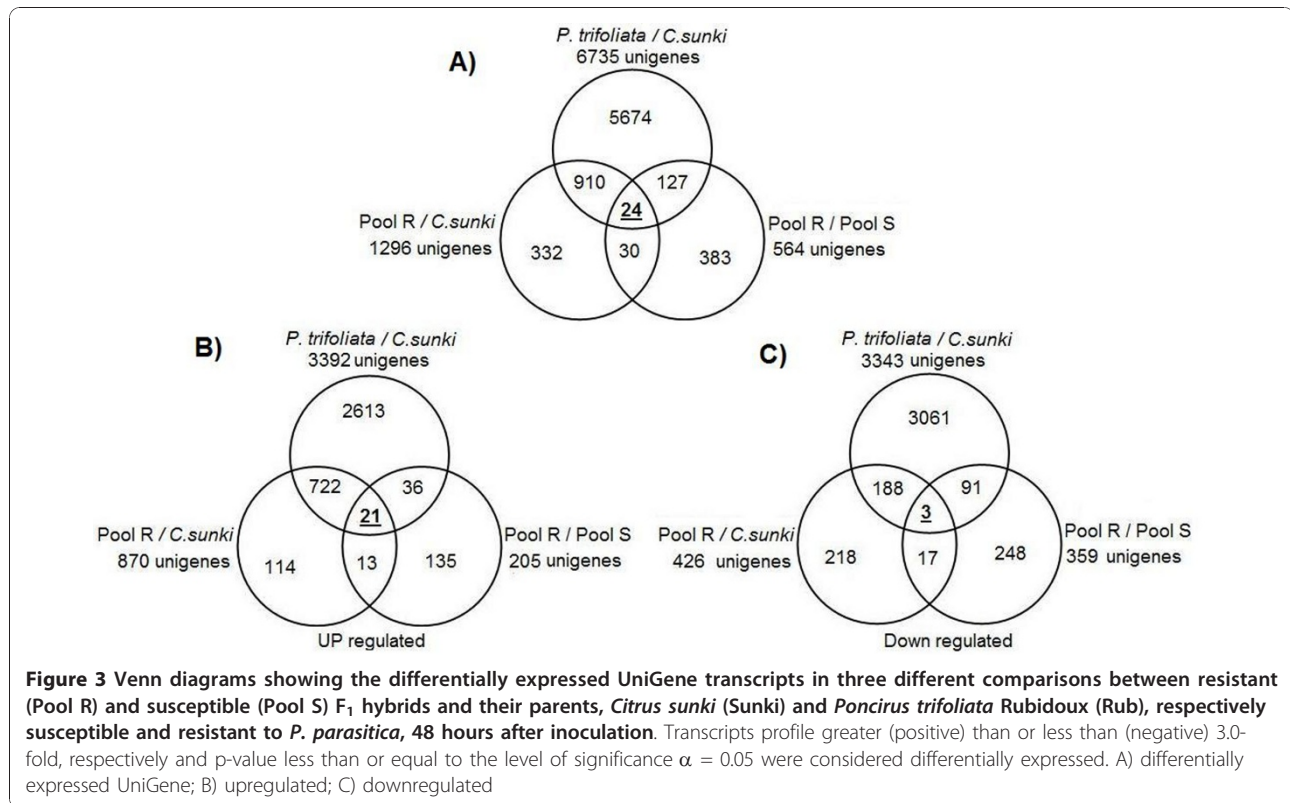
A)

P. trifoliata / C.sunki
6735 unigenes

5674

910

127

24

Pool R / C.sunki
1296 unigenes

332

30

383

Pool R / Pool S
564 unigenes

B)

P. trifoliata / C.sunki
3392 unigenes

2613

722

36

21

Pool R / C.sunki
870 unigenes

114

13

135

Pool R / Pool S
205 unigenes

UP regulated

C)

P. trifoliata / C.sunki
3343 unigenes

3061

188

91

3

Pool R / C.sunki
426 unigenes

218

17

248

Pool R / Pool S
359 unigenes

Down regulated

**Figure 3 Venn diagrams showing the differentially expressed UniGene transcripts in three different comparisons between resistant (Pool R) and susceptible (Pool S) $F_1$ hybrids and their parents, *Citrus sunki* (Sunki) and *Poncirus trifoliata* Rubidoux (Rub), respectively susceptible and resistant to *P. parasitica*, 48 hours after inoculation**. Transcripts profile greater (positive) than or less than (negative) 3.0-fold, respectively and p-value less than or equal to the level of significance $\alpha$ = 0.05 were considered differentially expressed. A) differentially expressed UniGene; B) upregulated; C) downregulated